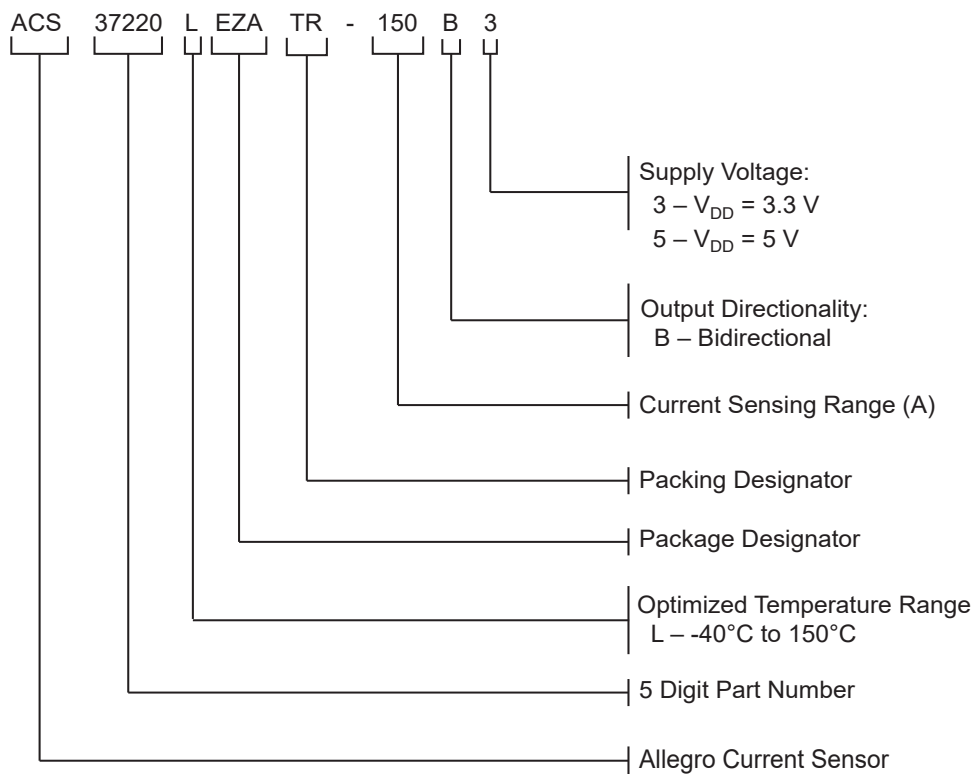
ACS 37220 L EZA TR - 150 B 3

Supply Voltage:
3 – $V_{DD}$ = 3.3 V
5 – $V_{DD}$ = 5 V

Output Directionality:
B – Bidirectional

Current Sensing Range (A)

Packing Designator

Package Designator

Optimized Temperature Range
L – -40°C to 150°C

5 Digit Part Number

Allegro Current Sensor